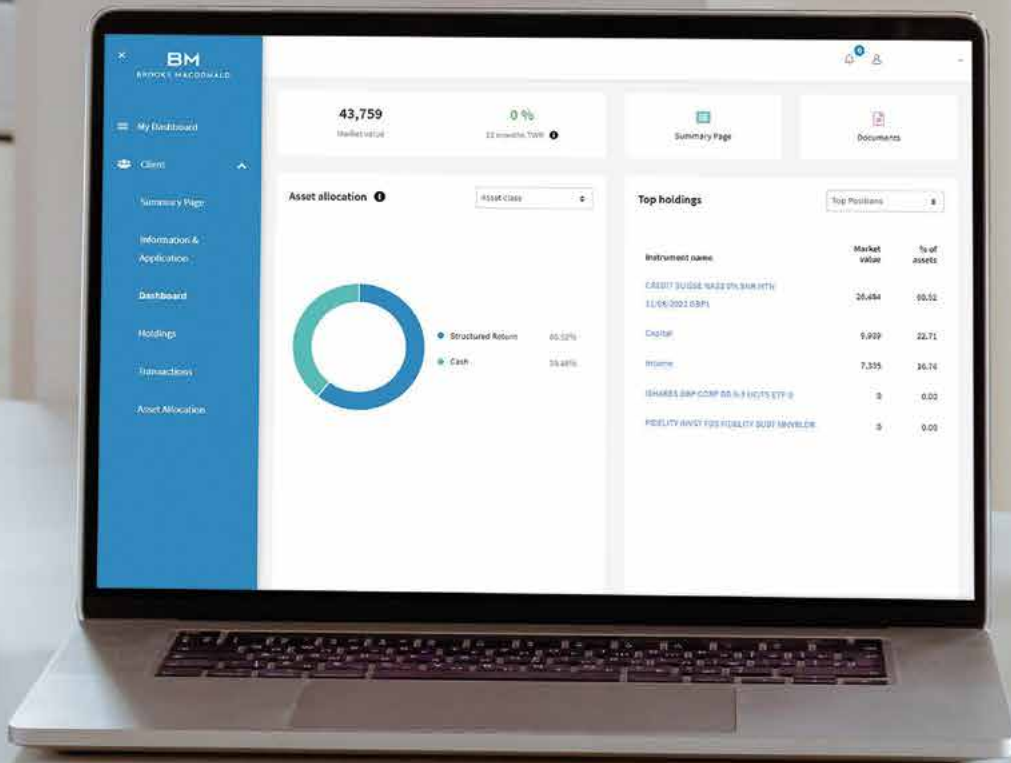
×
BM
BROOKS MACDONALD

My Dashboard

Client

Summary Page

Information & Application

Dashboard

Holdings

Transactions

Asset Allocation

0

43,759
Market value

0 %
12 months TWR

Summary Page

Documents

Asset allocation

Asset class

Structured Return 60.52%

Cash 39.48%

Top holdings

Top Positions

| Instrument name | Market value | % of assets |
|---|---|---|
| CREDIT SUISSE NASSAU BRH MTN 11/08/2023 GBP1 | 26,484 | 60.52 |
| Capital | 9,939 | 22.71 |
| Income | 7,335 | 16.76 |
| ISHARES GBP CORP BD 0-5 UCITS ETF G | 0 | 0.00 |
| FIDELITY INVST FDS FIDELITY SUST MNYBLDR | 0 | 0.00 |